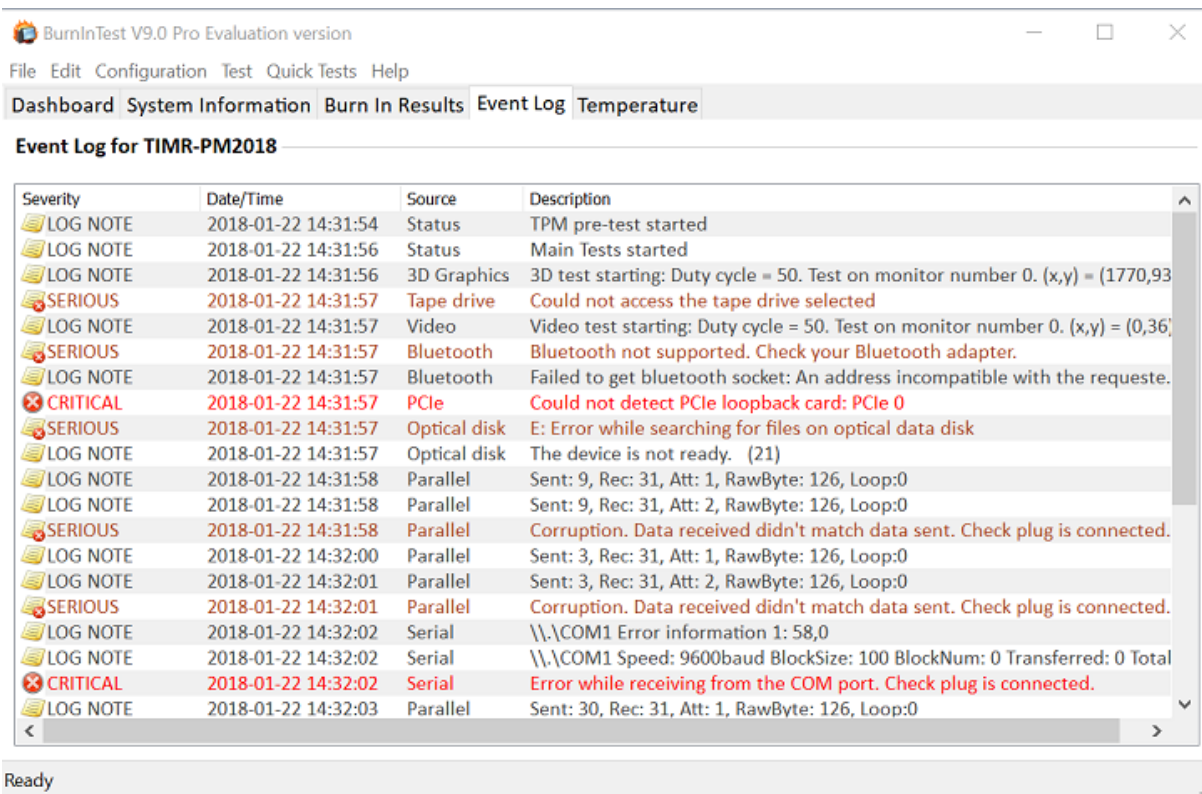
BurnInTest V9.0 Pro Evaluation version

File Edit Configuration Test Quick Tests Help

Dashboard System Information Burn In Results Event Log Temperature

Event Log for TIMR-PM2018

| Severity | Date/Time | Source | Description |
|---|---|---|---|
| LOG NOTE | 2018-01-22 14:31:54 | Status | TPM pre-test started |
| LOG NOTE | 2018-01-22 14:31:56 | Status | Main Tests started |
| LOG NOTE | 2018-01-22 14:31:56 | 3D Graphics | 3D test starting: Duty cycle = 50. Test on monitor number 0. (x,y) = (1770,93 |
| SERIOUS | 2018-01-22 14:31:57 | Tape drive | Could not access the tape drive selected |
| LOG NOTE | 2018-01-22 14:31:57 | Video | Video test starting: Duty cycle = 50. Test on monitor number 0. (x,y) = (0,36) |
| SERIOUS | 2018-01-22 14:31:57 | Bluetooth | Bluetooth not supported. Check your Bluetooth adapter. |
| LOG NOTE | 2018-01-22 14:31:57 | Bluetooth | Failed to get bluetooth socket: An address incompatible with the requeste. |
| CRITICAL | 2018-01-22 14:31:57 | PCIe | Could not detect PCIe loopback card: PCIe 0 |
| SERIOUS | 2018-01-22 14:31:57 | Optical disk | E: Error while searching for files on optical data disk |
| LOG NOTE | 2018-01-22 14:31:57 | Optical disk | The device is not ready. (21) |
| LOG NOTE | 2018-01-22 14:31:58 | Parallel | Sent: 9, Rec: 31, Att: 1, RawByte: 126, Loop:0 |
| LOG NOTE | 2018-01-22 14:31:58 | Parallel | Sent: 9, Rec: 31, Att: 2, RawByte: 126, Loop:0 |
| SERIOUS | 2018-01-22 14:31:58 | Parallel | Corruption. Data received didn't match data sent. Check plug is connected. |
| LOG NOTE | 2018-01-22 14:32:00 | Parallel | Sent: 3, Rec: 31, Att: 1, RawByte: 126, Loop:0 |
| LOG NOTE | 2018-01-22 14:32:01 | Parallel | Sent: 3, Rec: 31, Att: 2, RawByte: 126, Loop:0 |
| SERIOUS | 2018-01-22 14:32:01 | Parallel | Corruption. Data received didn't match data sent. Check plug is connected. |
| LOG NOTE | 2018-01-22 14:32:02 | Serial | \\.\COM1 Error information 1: 58,0 |
| LOG NOTE | 2018-01-22 14:32:02 | Serial | \\.\COM1 Speed: 9600baud BlockSize: 100 BlockNum: 0 Transferred: 0 Total |
| CRITICAL | 2018-01-22 14:32:02 | Serial | Error while receiving from the COM port. Check plug is connected. |
| LOG NOTE | 2018-01-22 14:32:03 | Parallel | Sent: 30, Rec: 31, Att: 1, RawByte: 126, Loop:0 |

Ready